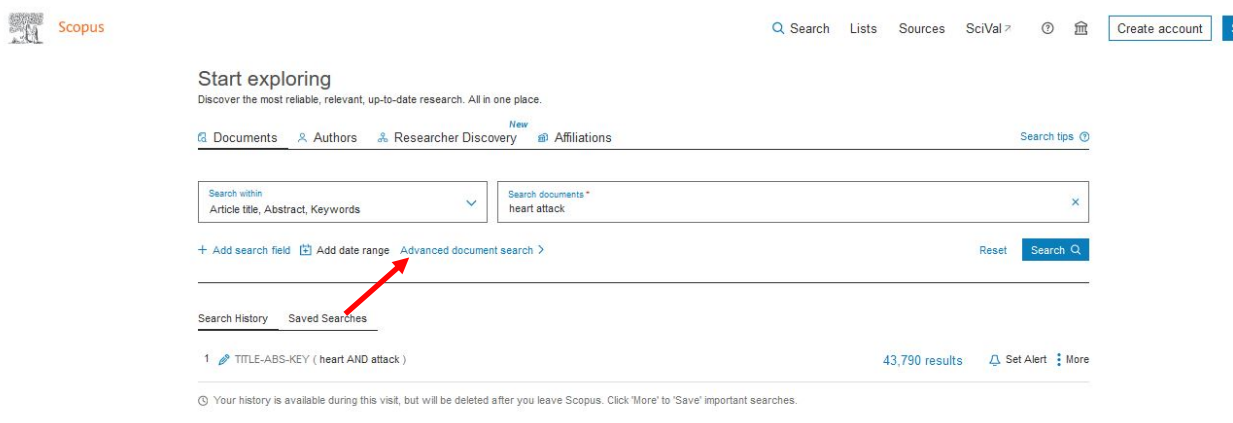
Scopus

Search Lists Sources SciVal ↗ Create account

Start exploring

Discover the most reliable, relevant, up-to-date research. All in one place.

Documents Authors Researcher Discovery New Affiliations

Search tips

Search within
Article title, Abstract, Keywords

Search documents *
heart attack

+ Add search field Add date range Advanced document search >

Reset Search

Search History Saved Searches

1 TITLE-ABS-KEY ( heart AND attack )

43,790 results Set Alert More

Your history is available during this visit, but will be deleted after you leave Scopus. Click 'More' to 'Save' important searches.